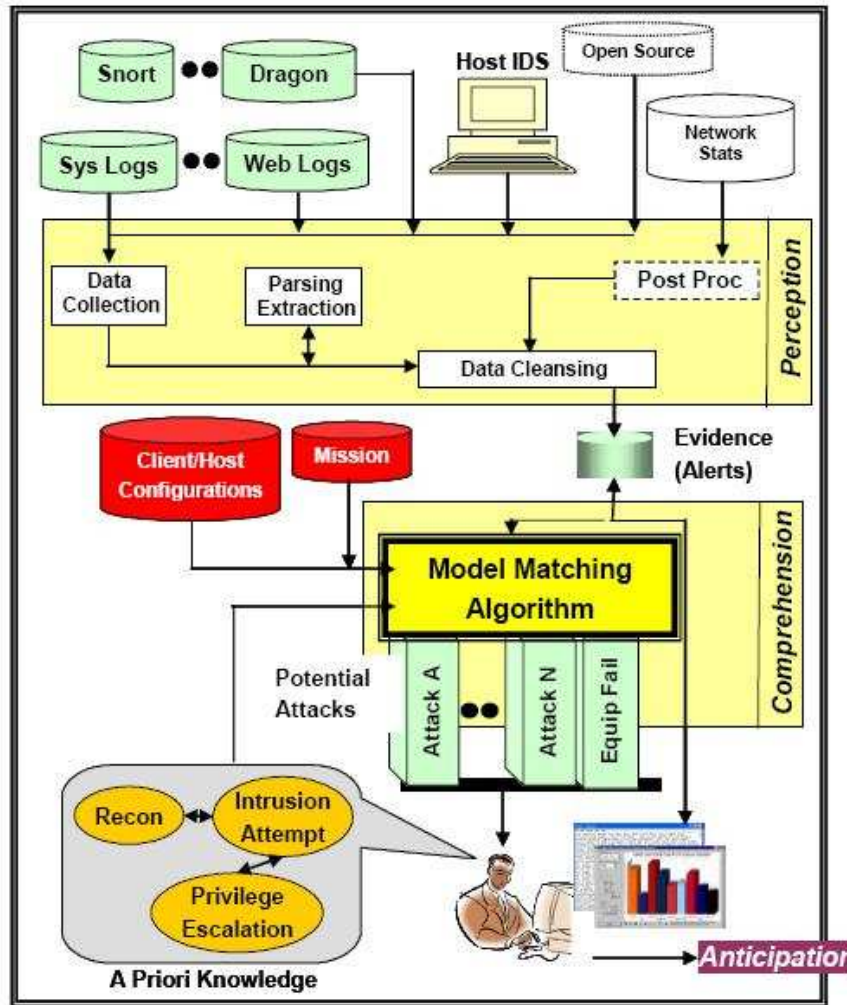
Snort

Dragon

Host IDS

Open Source

Sys Logs

Web Logs

Network Stats

Data Collection

Parsing Extraction

Post Proc

Data Cleansing

Perception

Client/Host Configurations

Mission

Evidence (Alerts)

Comprehension

Model Matching Algorithm

Potential Attacks

Attack A

Attack N

Equip Fail

Recon

Intrusion Attempt

Privilege Escalation

A Priori Knowledge

Anticipatior